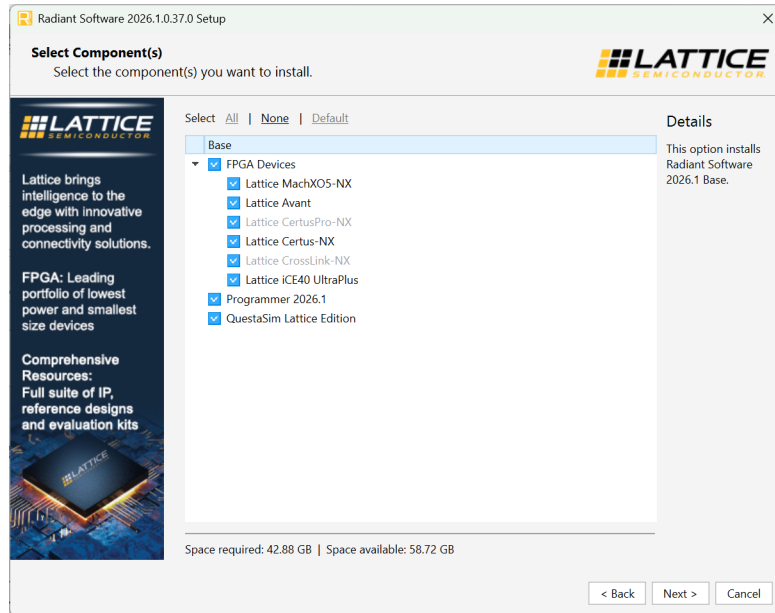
Radiant Software 2026.1.0.37.0 Setup

Select Component(s)
Select the component(s) you want to install.

LATTICE
SEMICONDUCTOR

LATTICE
SEMICONDUCTOR

Lattice brings intelligence to the edge with innovative processing and connectivity solutions.

FPGA: Leading portfolio of lowest power and smallest size devices

Comprehensive Resources: Full suite of IP, reference designs and evaluation kits

LATTICE

Select All | None | Default

Base
FPGA Devices
Lattice MachXO5-NX
Lattice Avant
Lattice CertusPro-NX
Lattice Certus-NX
Lattice CrossLink-NX
Lattice iCE40 UltraPlus
Programmer 2026.1
QuestaSim Lattice Edition

Details
This option installs Radiant Software 2026.1 Base.

Space required: 42.88 GB | Space available: 58.72 GB

< Back
Next >
Cancel